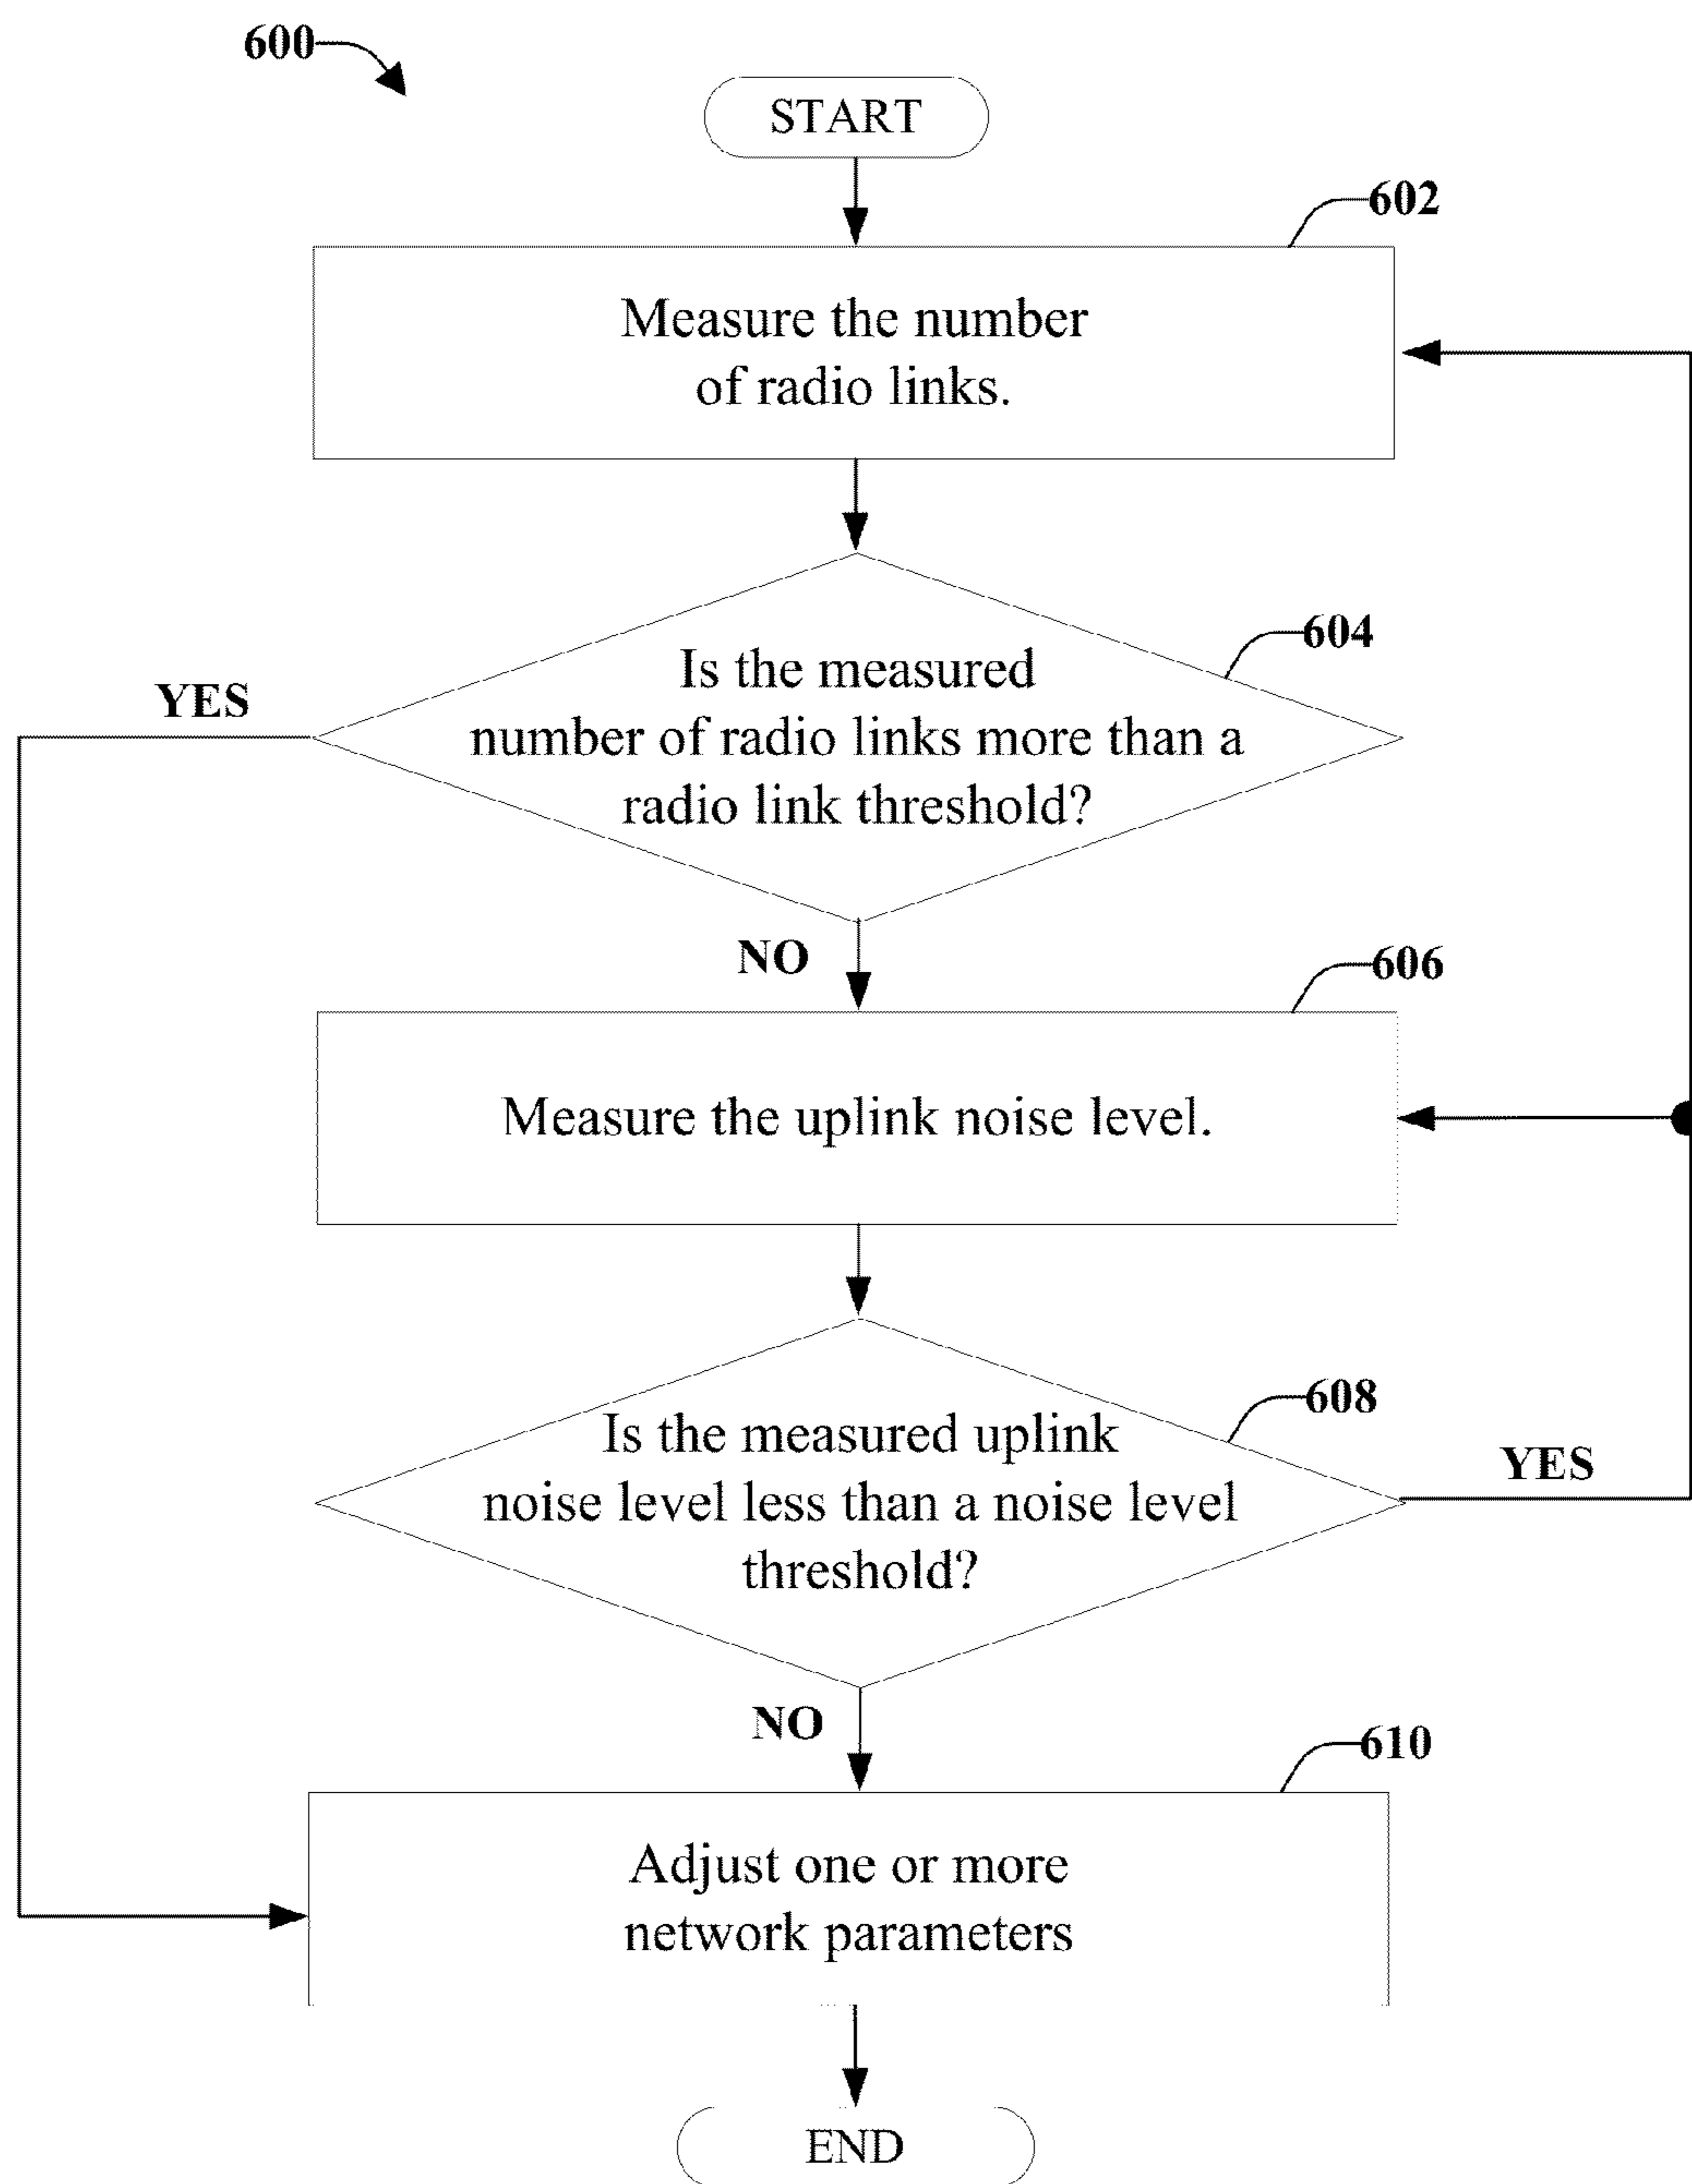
600

START

602

Measure the number of radio links.

604

YES

Is the measured number of radio links more than a radio link threshold?

NO

606

Measure the uplink noise level.

608

Is the measured uplink noise level less than a noise level threshold?

YES

NO

610

Adjust one or more network parameters

END